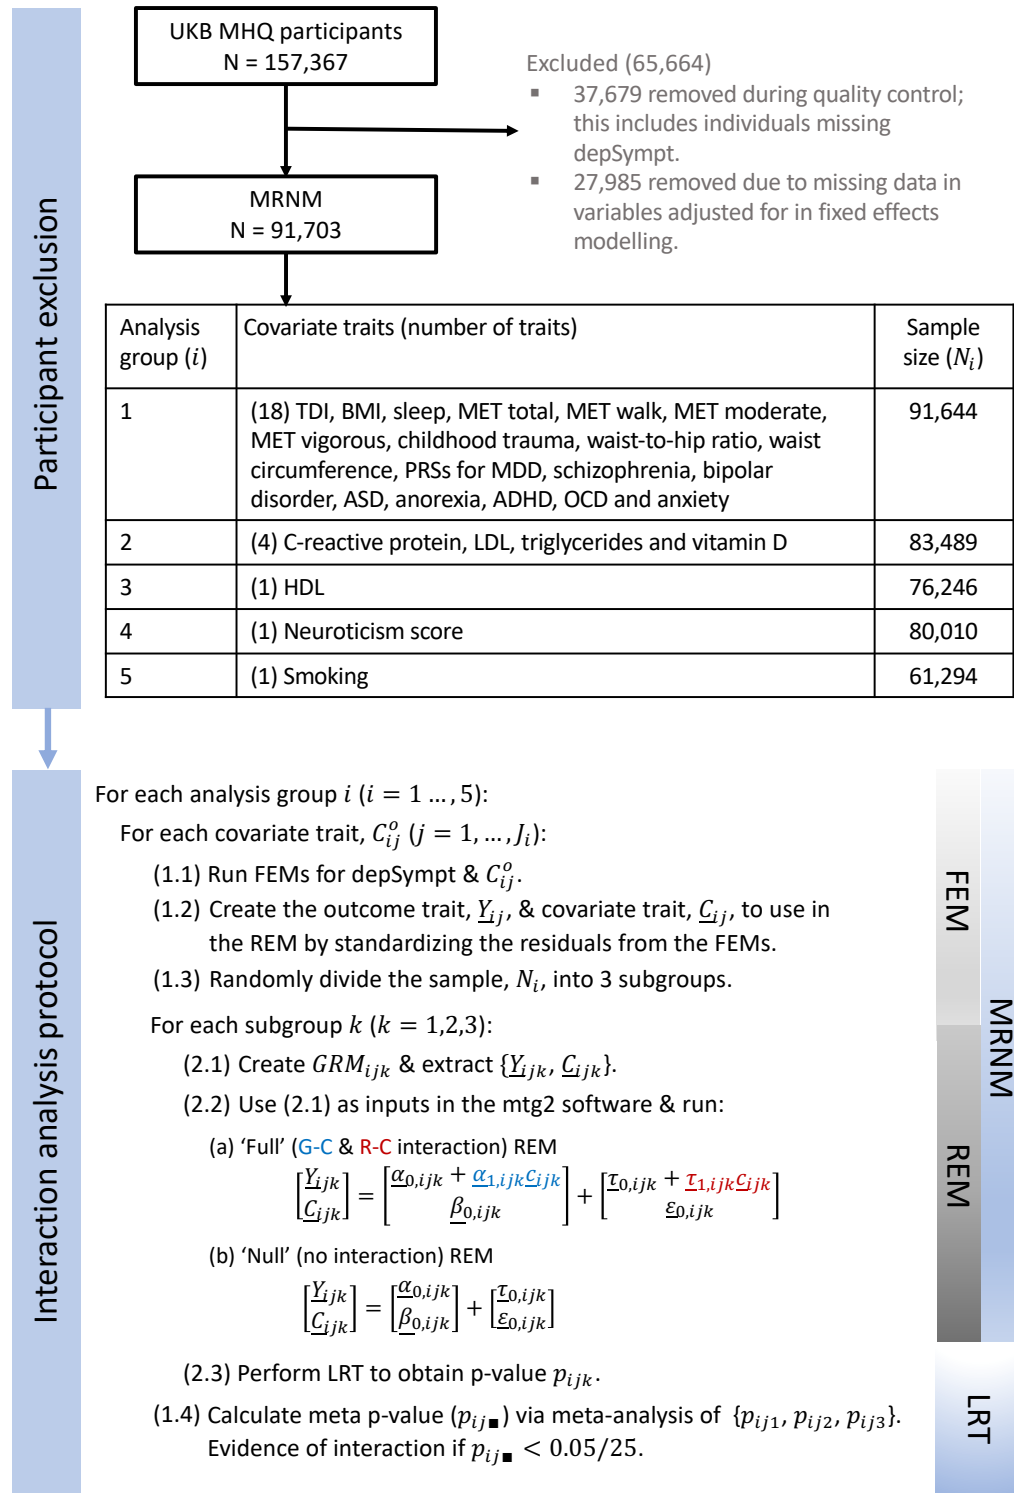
Participant exclusion

UKB MHQ participants
N = 157,367

Excluded (65,664)
- 37,679 removed during quality control; this includes individuals missing depSympt.
- 27,985 removed due to missing data in variables adjusted for in fixed effects modelling.

MRNM
N = 91,703

| Analysis group ($i$) | Covariate traits (number of traits) | Sample size ($N_i$) |
|---|---|---|
| 1 | (18) TDI, BMI, sleep, MET total, MET walk, MET moderate, MET vigorous, childhood trauma, waist-to-hip ratio, waist circumference, PRSs for MDD, schizophrenia, bipolar disorder, ASD, anorexia, ADHD, OCD and anxiety | 91,644 |
| 2 | (4) C-reactive protein, LDL, triglycerides and vitamin D | 83,489 |
| 3 | (1) HDL | 76,246 |
| 4 | (1) Neuroticism score | 80,010 |
| 5 | (1) Smoking | 61,294 |

Interaction analysis protocol

For each analysis group $i$ ($i = 1 \dots, 5$):
For each covariate trait, $C_{ij}^{o}$ ($j = 1, \dots, J_i$):
(1.1) Run FEMs for depSympt & $C_{ij}^{o}$.
(1.2) Create the outcome trait, $\underline{Y}_{ij}$, & covariate trait, $\underline{C}_{ij}$, to use in the REM by standardizing the residuals from the FEMs.
(1.3) Randomly divide the sample, $N_i$, into 3 subgroups.
For each subgroup $k$ ($k = 1,2,3$):
(2.1) Create $GRM_{ijk}$ & extract $\{\underline{Y}_{ijk}, \underline{C}_{ijk}\}$.
(2.2) Use (2.1) as inputs in the mtg2 software & run:
(a) 'Full' (G-C & R-C interaction) REM
$\begin{bmatrix}\underline{Y}_{ijk}\\ \underline{C}_{ijk}\end{bmatrix} = \begin{bmatrix}\underline{\alpha}_{0,ijk} + \underline{\alpha}_{1,ijk}\underline{C}_{ijk}\\ \underline{\beta}_{0,ijk}\end{bmatrix} + \begin{bmatrix}\underline{\tau}_{0,ijk} + \underline{\tau}_{1,ijk}\underline{C}_{ijk}\\ \underline{\varepsilon}_{0,ijk}\end{bmatrix}$
(b) 'Null' (no interaction) REM
$\begin{bmatrix}\underline{Y}_{ijk}\\ \underline{C}_{ijk}\end{bmatrix} = \begin{bmatrix}\underline{\alpha}_{0,ijk}\\ \underline{\beta}_{0,ijk}\end{bmatrix} + \begin{bmatrix}\underline{\tau}_{0,ijk}\\ \underline{\varepsilon}_{0,ijk}\end{bmatrix}$
(2.3) Perform LRT to obtain p-value $p_{ijk}$.
(1.4) Calculate meta p-value ($p_{ij\blacksquare}$) via meta-analysis of $\{p_{ij1}, p_{ij2}, p_{ij3}\}$. Evidence of interaction if $p_{ij\blacksquare} < 0.05/25$.

FEM
REM
MRNM
LRT